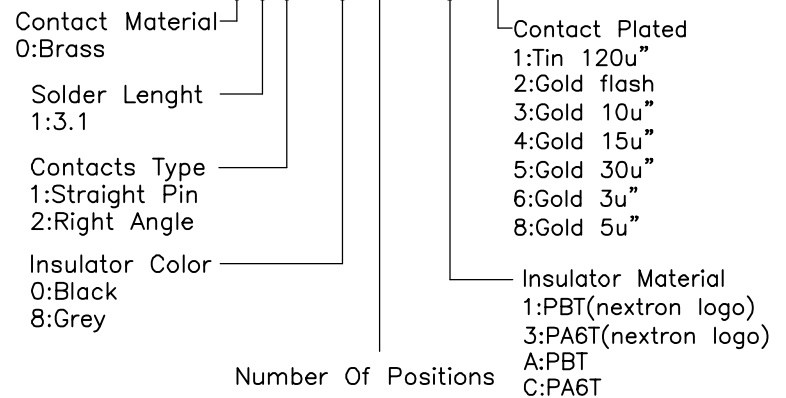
Contact Material
0:Brass

Solder Lenght
1:3.1

Contacts Type
1:Straight Pin
2:Right Angle

Insulator Color
0:Black
8:Grey

Number Of Positions

Contact Plated
1:Tin 120u"
2:Gold flash
3:Gold 10u"
4:Gold 15u"
5:Gold 30u"
6:Gold 3u"
8:Gold 5u"

Insulator Material
1:PBT(nextron logo)
3:PA6T(nextron logo)
A:PBT
C:PA6T